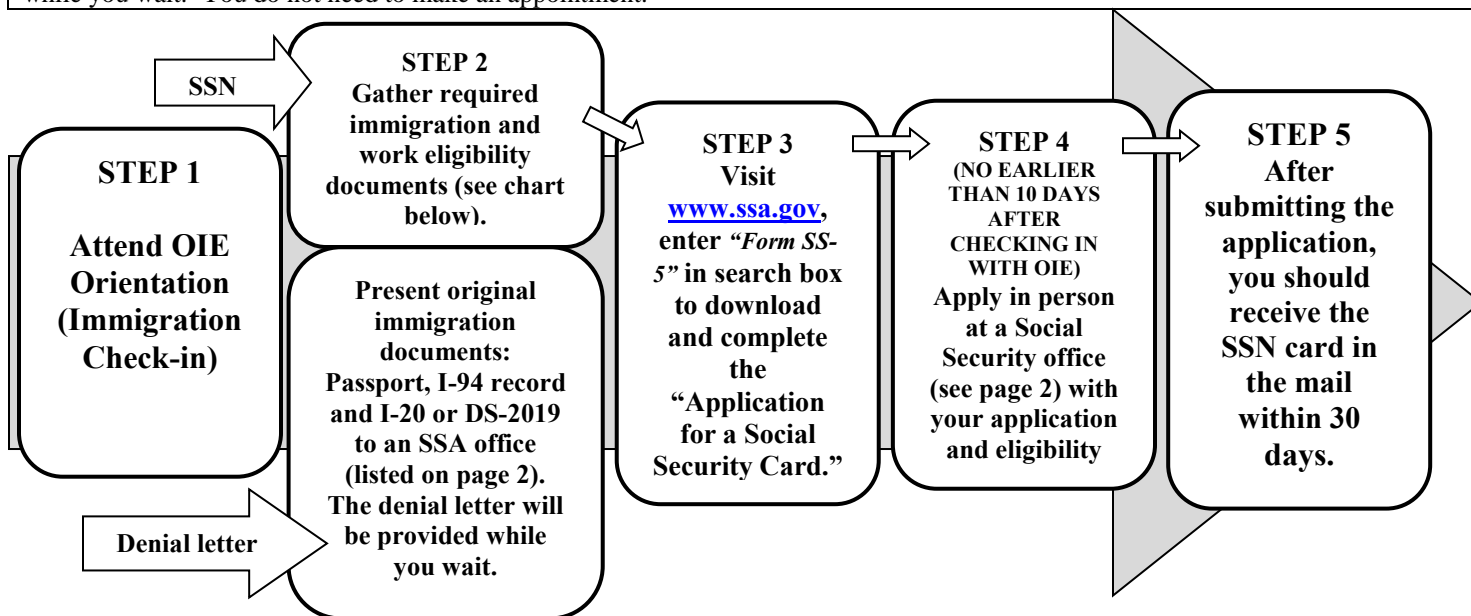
while you wait. You do not need to make an appointment.

STEP 1

Attend OIE Orientation (Immigration Check-in)

SSN

STEP 2
Gather required immigration and work eligibility documents (see chart below).

Denial letter

Present original immigration documents: Passport, I-94 record and I-20 or DS-2019 to an SSA office (listed on page 2). The denial letter will be provided while you wait.

STEP 3
Visit www.ssa.gov, enter *"Form SS-5"* in search box to download and complete the "Application for a Social Security Card."

STEP 4
(NO EARLIER THAN 10 DAYS AFTER CHECKING IN WITH OIE)
Apply in person at a Social Security office (see page 2) with your application and eligibility

STEP 5
After submitting the application, you should receive the SSN card in the mail within 30 days.